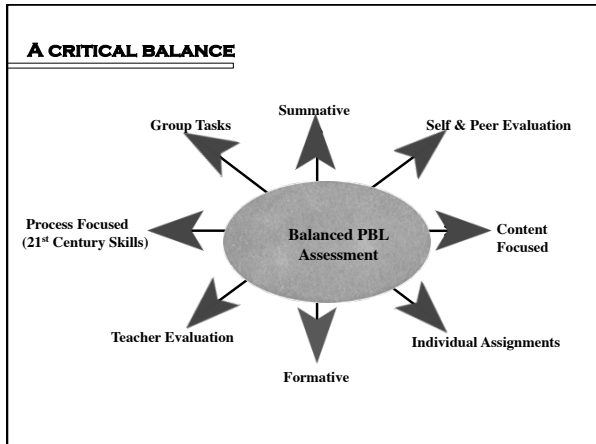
A critical balance

Summative

Group Tasks

Self & Peer Evaluation

Process Focused (21$^{st}$ Century Skills)

Balanced PBL Assessment

Content Focused

Teacher Evaluation

Individual Assignments

Formative